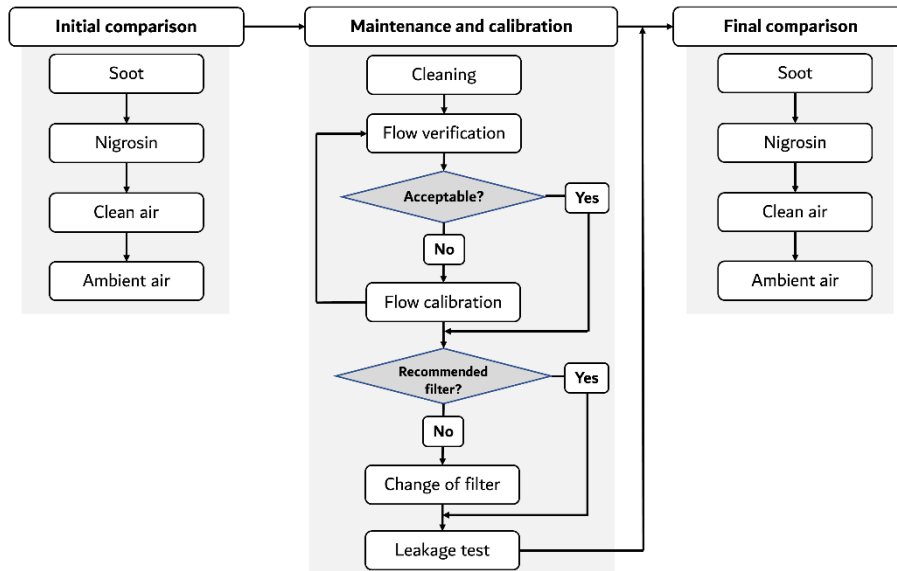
Initial comparison

Soot

Nigrosin

Clean air

Ambient air

Maintenance and calibration

Cleaning

Flow verification

Acceptable?

Yes

No

Flow calibration

Recommended filter?

Yes

No

Change of filter

Leakage test

Final comparison

Soot

Nigrosin

Clean air

Ambient air